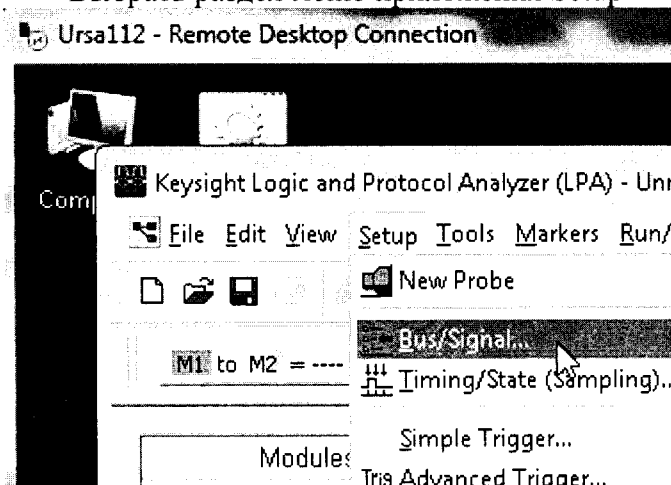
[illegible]
Ursa112 - Remote Desktop Connection
Com
Keysight Logic and Protocol Analyzer (LPA) - Unr
File Edit View Setup Tools Markers Run/
New Probe
Bus/Signal...
Timing/State (Sampling)..
M1 to M2 = ----
Simple Trigger...
Modules
Trig Advanced Trigger...